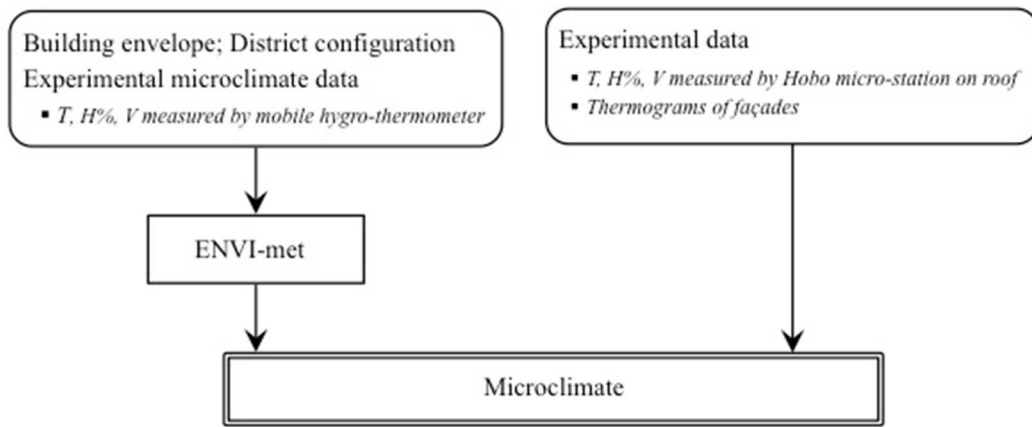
Building envelope; District configuration
Experimental microclimate data
▪ T, H%, V measured by mobile hygro-thermometer

Experimental data
▪ T, H%, V measured by Hobo micro-station on roof
▪ Thermograms of façades

ENVI-met

Microclimate